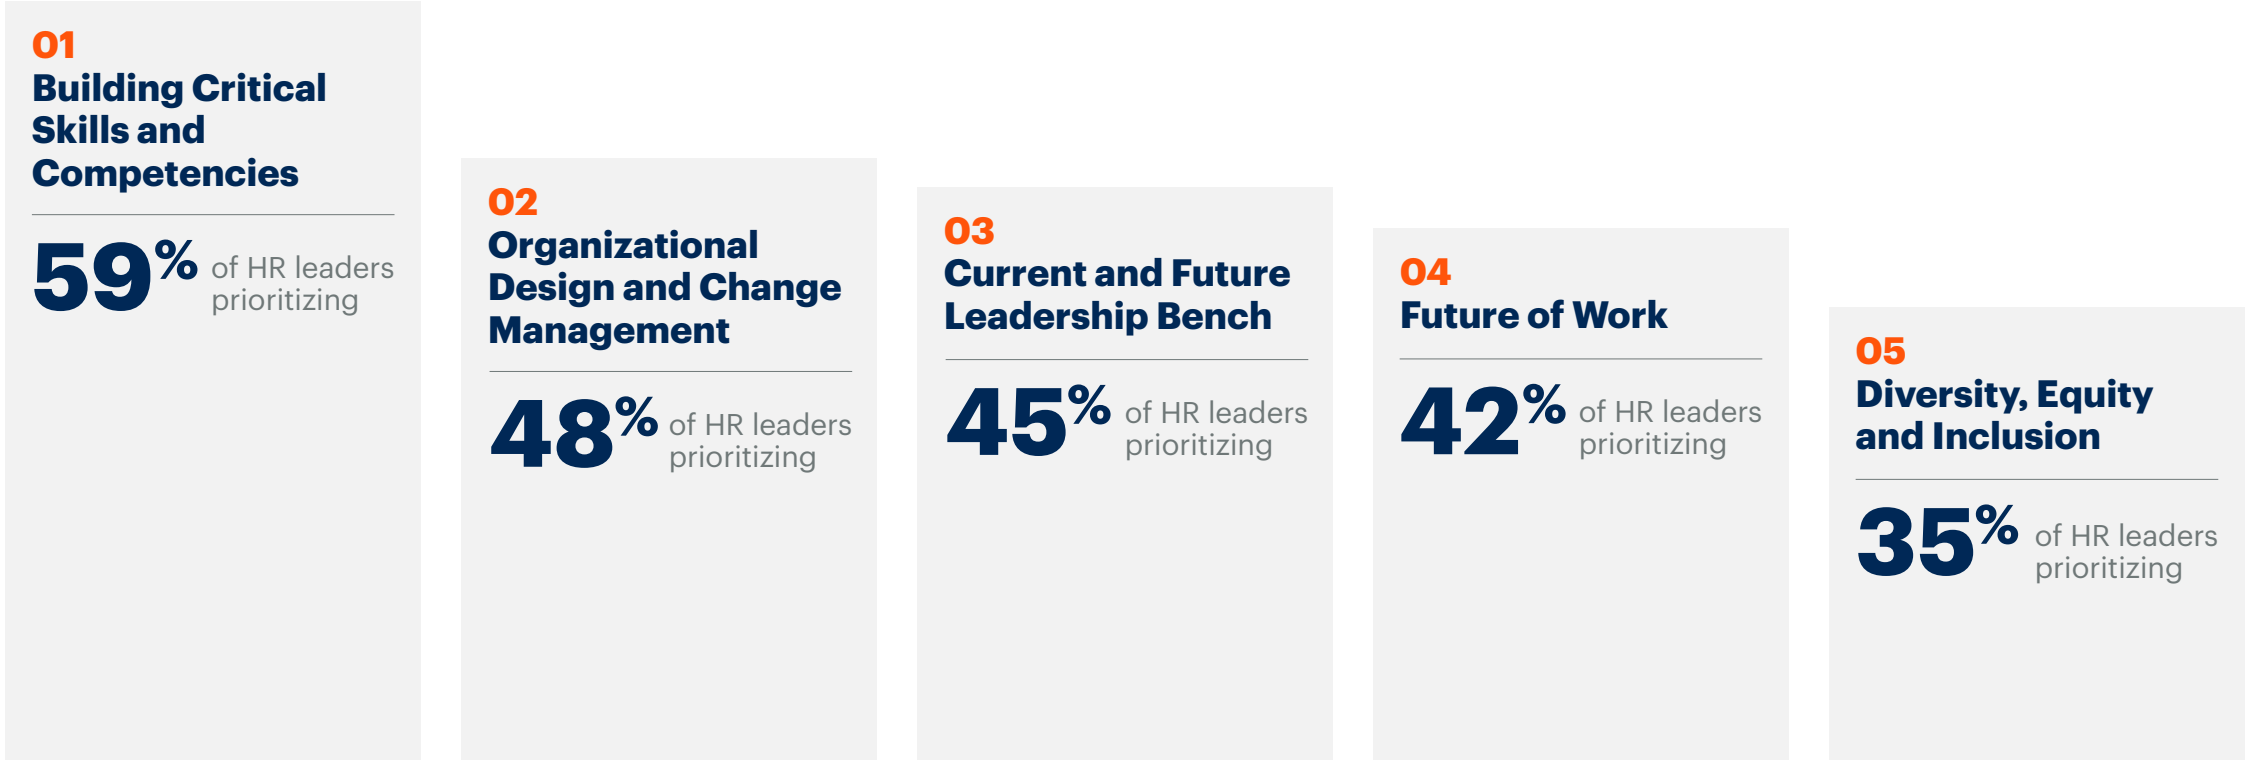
01
Building Critical Skills and Competencies

59% of HR leaders prioritizing

02
Organizational Design and Change Management

48% of HR leaders prioritizing

03
Current and Future Leadership Bench

45% of HR leaders prioritizing

04
Future of Work

42% of HR leaders prioritizing

05
Diversity, Equity and Inclusion

35% of HR leaders prioritizing